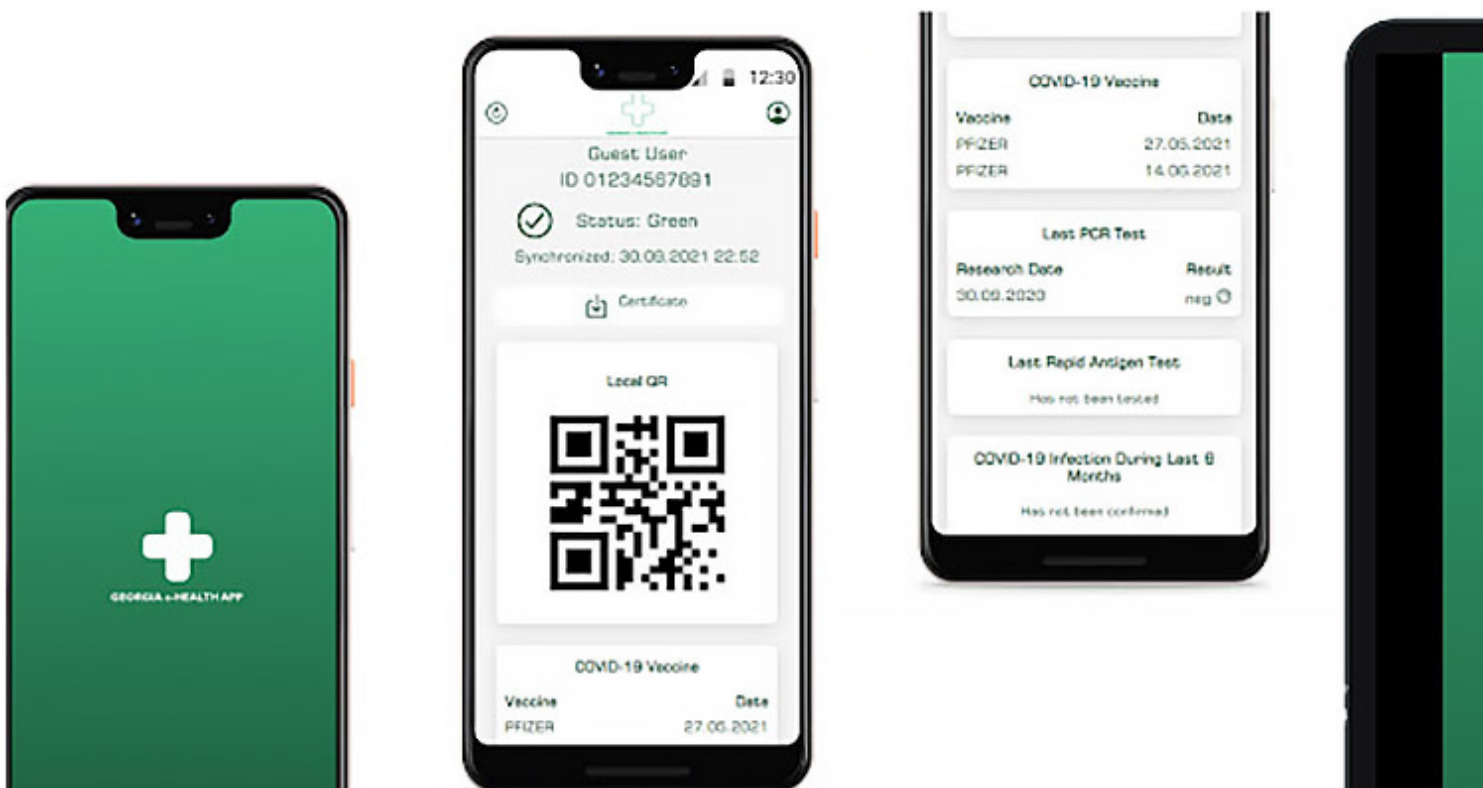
GEORGIA e-HEALTH APP

12:30

Guest User
ID 01234567891

Status: Green

Synchronized: 30.09.2021 22:52

Certificate

Local QR

COVID-19 Vaccine

| Vaccine | Date |
|---|---|
| PFIZER | 27.05.2021 |

COVID-19 Vaccine

| Vaccine | Date |
|---|---|
| PFIZER | 27.05.2021 |
| PFIZER | 14.06.2021 |

Last PCR Test

| Research Date | Result |
|---|---|
| 30.09.2020 | neg |

Last Rapid Antigen Test

Has not been tested

COVID-19 Infection During Last 6 Months

Has not been confirmed